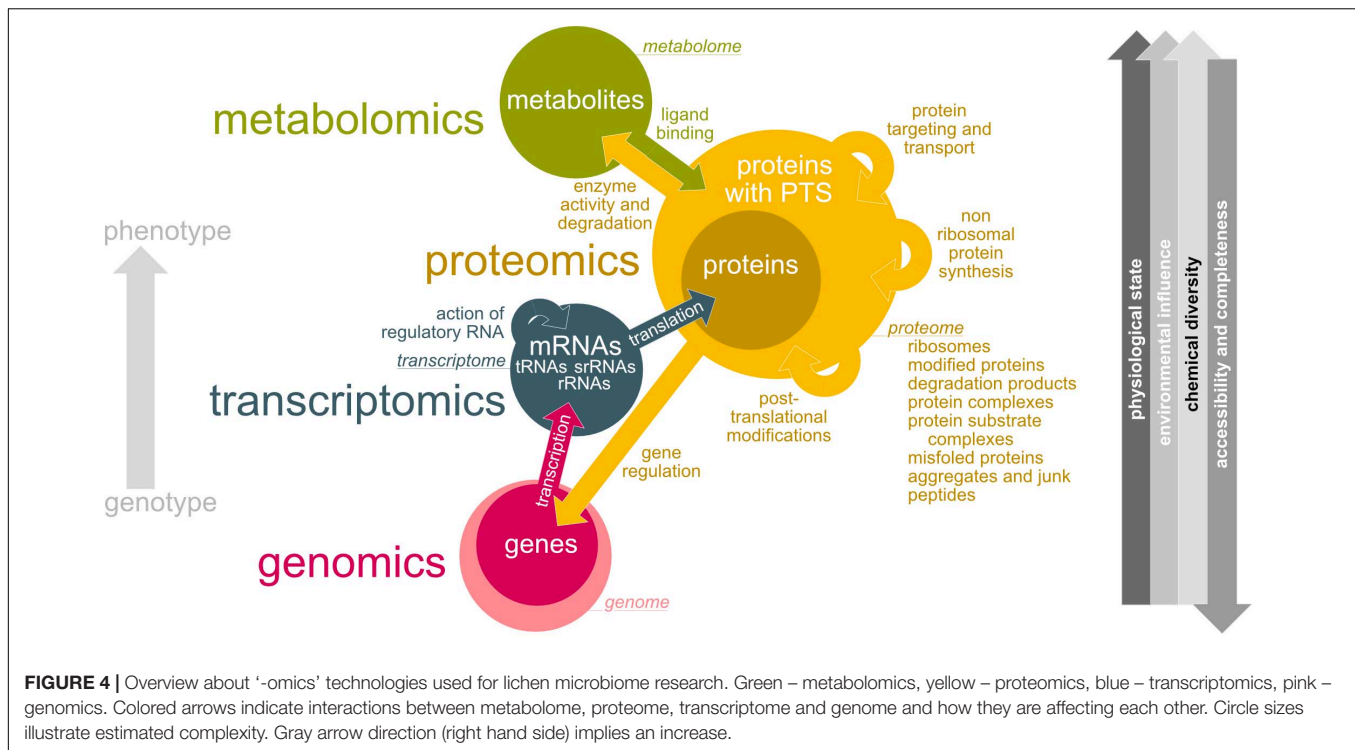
metabolome

metabolites

metabolomics

ligand binding

protein targeting and transport

proteins with PTS

enzyme activity and degradation

phenotype

non ribosomal protein synthesis

proteomics

proteins

action of regulatory RNA

translation

mRNAs
tRNAs srRNAs
rRNAs

transcriptome

proteome
ribosomes
modified proteins
degradation products
protein complexes
protein substrate complexes
misfoled proteins
aggregates and junk peptides

transcriptomics

post-translational modifications

gene regulation

transcription

genotype

genes

genomics

genome

physiological state

environmental influence

chemical diversity

accessibility and completeness

**FIGURE 4 |** Overview about '-omics' technologies used for lichen microbiome research. Green – metabolomics, yellow – proteomics, blue – transcriptomics, pink – genomics. Colored arrows indicate interactions between metabolome, proteome, transcriptome and genome and how they are affecting each other. Circle sizes illustrate estimated complexity. Gray arrow direction (right hand side) implies an increase.